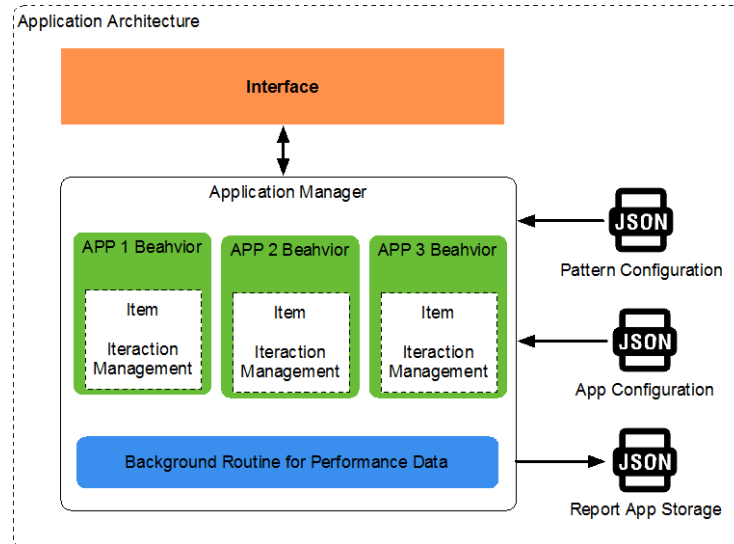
Application Architecture

Interface

Application Manager

APP 1 Beahvior

Item

Iteraction Management

APP 2 Beahvior

Item

Iteraction Management

APP 3 Beahvior

Item

Iteraction Management

Background Routine for Performance Data

JSON

Pattern Configuration

JSON

App Configuration

JSON

Report App Storage